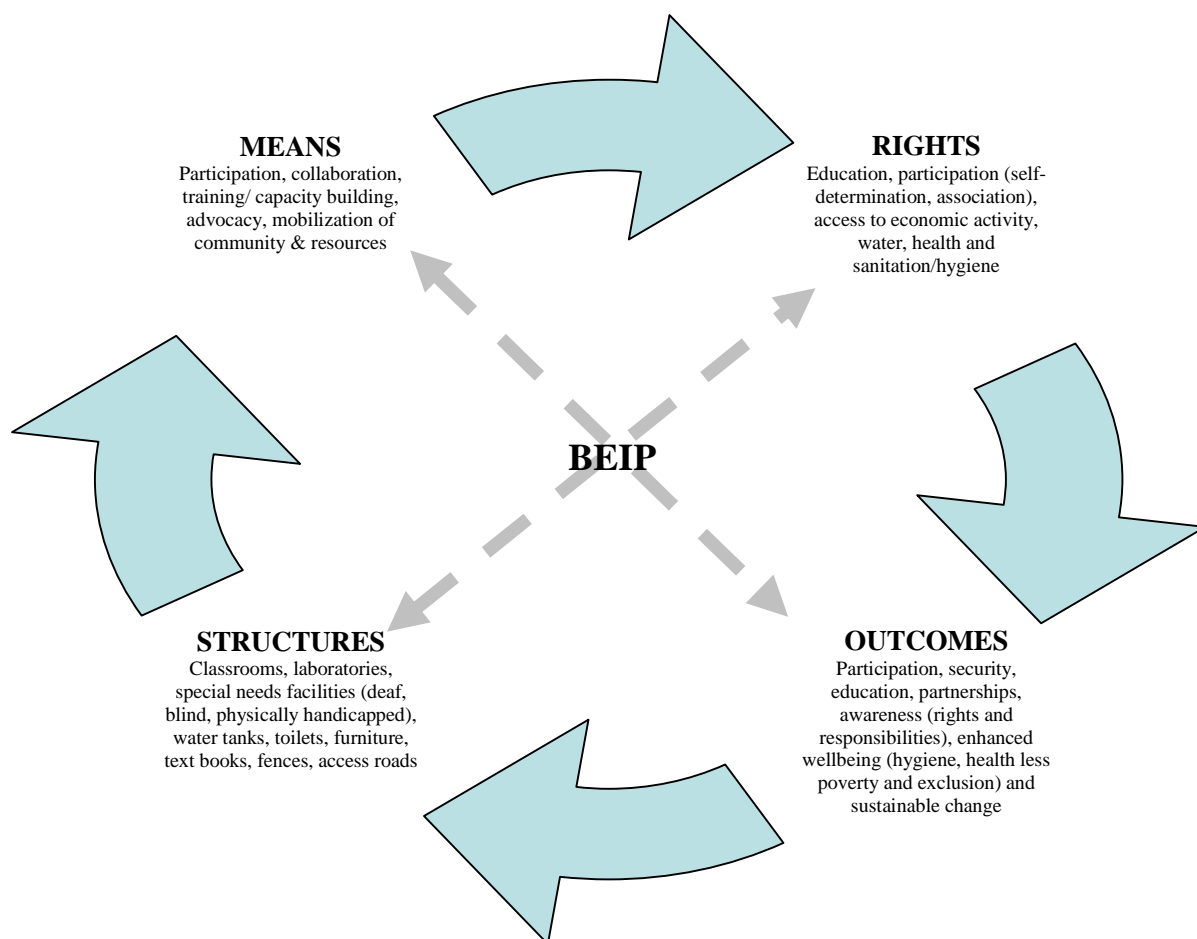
MEANS
Participation, collaboration, training/ capacity building, advocacy, mobilization of community & resources

RIGHTS
Education, participation (self-determination, association), access to economic activity, water, health and sanitation/hygiene

BEIP

STRUCTURES
Classrooms, laboratories, special needs facilities (deaf, blind, physically handicapped), water tanks, toilets, furniture, text books, fences, access roads

OUTCOMES
Participation, security, education, partnerships, awareness (rights and responsibilities), enhanced wellbeing (hygiene, health less poverty and exclusion) and sustainable change